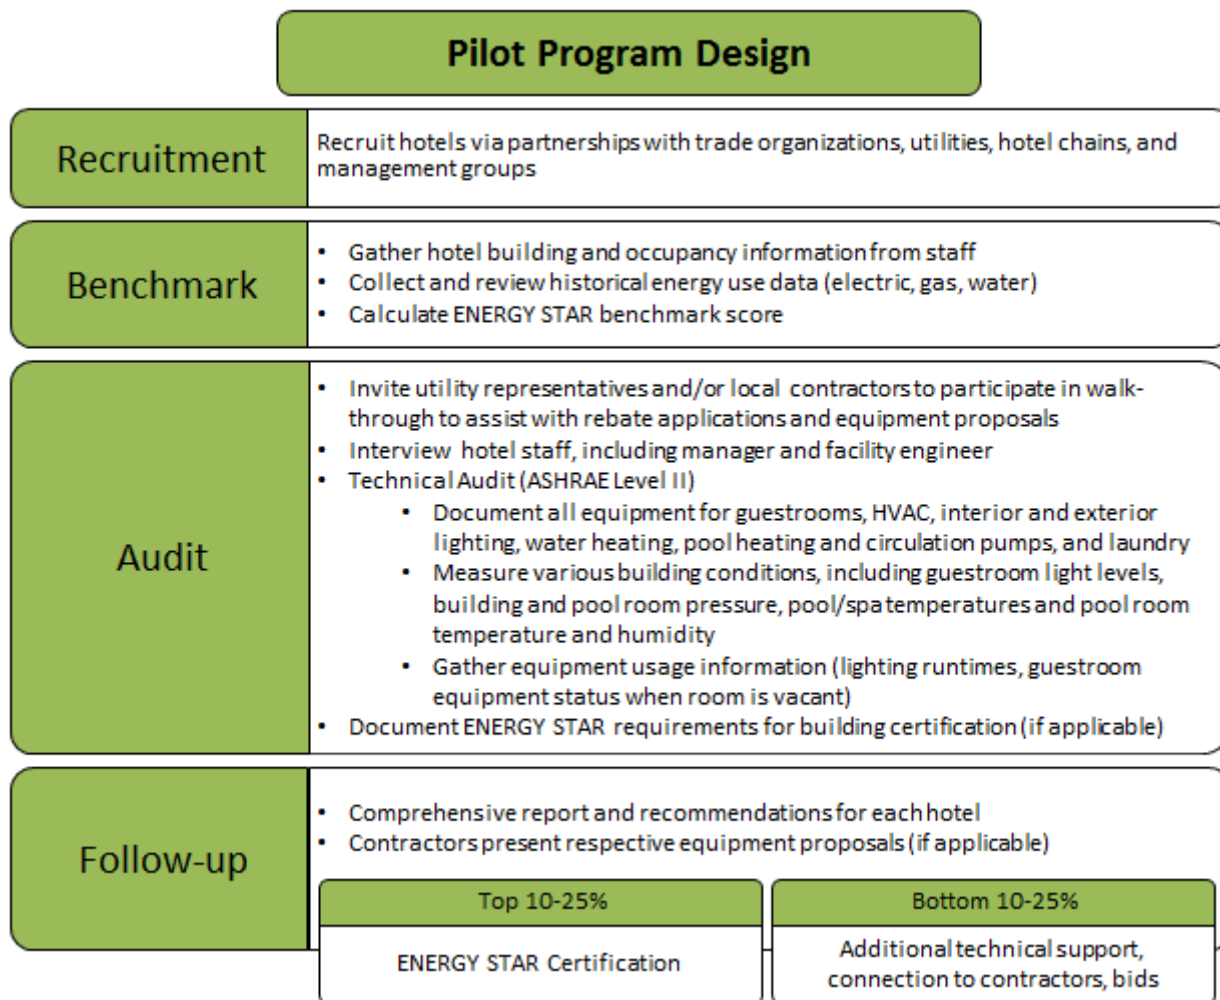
Pilot Program Design

Recruitment

Recruit hotels via partnerships with trade organizations, utilities, hotel chains, and management groups

Benchmark

- Gather hotel building and occupancy information from staff
- Collect and review historical energy use data (electric, gas, water)
- Calculate ENERGY STAR benchmark score

Audit

- Invite utility representatives and/or local contractors to participate in walk-through to assist with rebate applications and equipment proposals
- Interview hotel staff, including manager and facility engineer
- Technical Audit (ASHRAE Level II)
  - Document all equipment for guestrooms, HVAC, interior and exterior lighting, water heating, pool heating and circulation pumps, and laundry
  - Measure various building conditions, including guestroom light levels, building and pool room pressure, pool/spa temperatures and pool room temperature and humidity
  - Gather equipment usage information (lighting runtimes, guestroom equipment status when room is vacant)
- Document ENERGY STAR requirements for building certification (if applicable)

Follow-up

- Comprehensive report and recommendations for each hotel
- Contractors present respective equipment proposals (if applicable)

| Top 10-25% | Bottom 10-25% |
|---|---|
| ENERGY STAR Certification | Additional technical support, connection to contractors, bids |